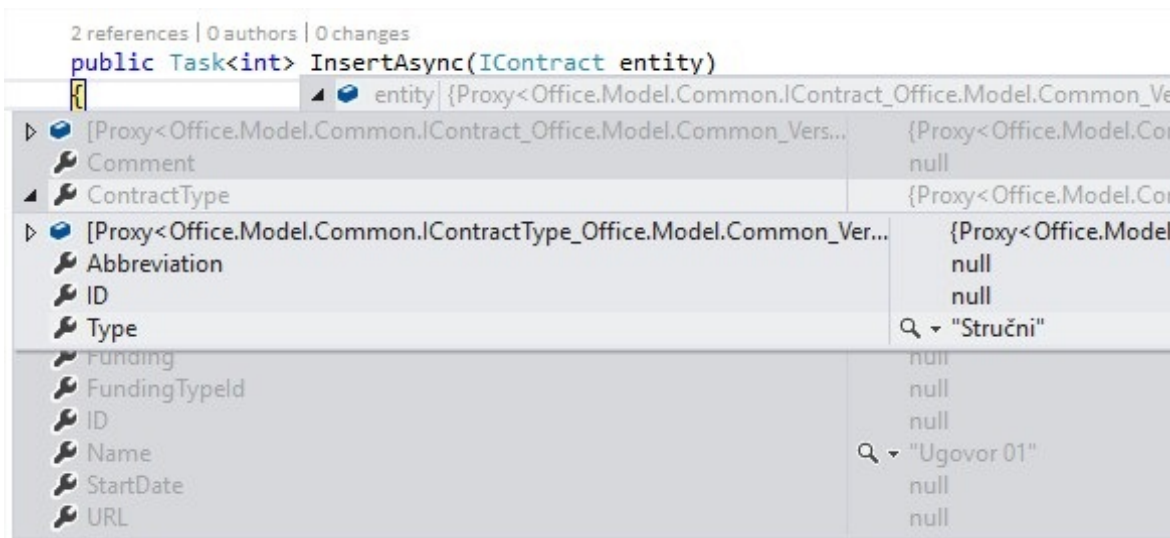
2 references | 0 authors | 0 changes
public Task<int> InsertAsync(IContract entity)
{
entity {Proxy<Office.Model.Common.IContract_Office.Model.Common_Ve

| | |
|---|---|
| [Proxy<Office.Model.Common.IContract_Office.Model.Common_Vers... | {Proxy<Office.Model.Co |
| Comment | null |
| ContractType | {Proxy<Office.Model.Co |
| [Proxy<Office.Model.Common.IContractType_Office.Model.Common_Ver... | {Proxy<Office.Model |
| Abbreviation | null |
| ID | null |
| Type | "Stručni" |
| Funding | null |
| FundingTypeId | null |
| ID | null |
| Name | "Ugovor 01" |
| StartDate | null |
| URL | null |